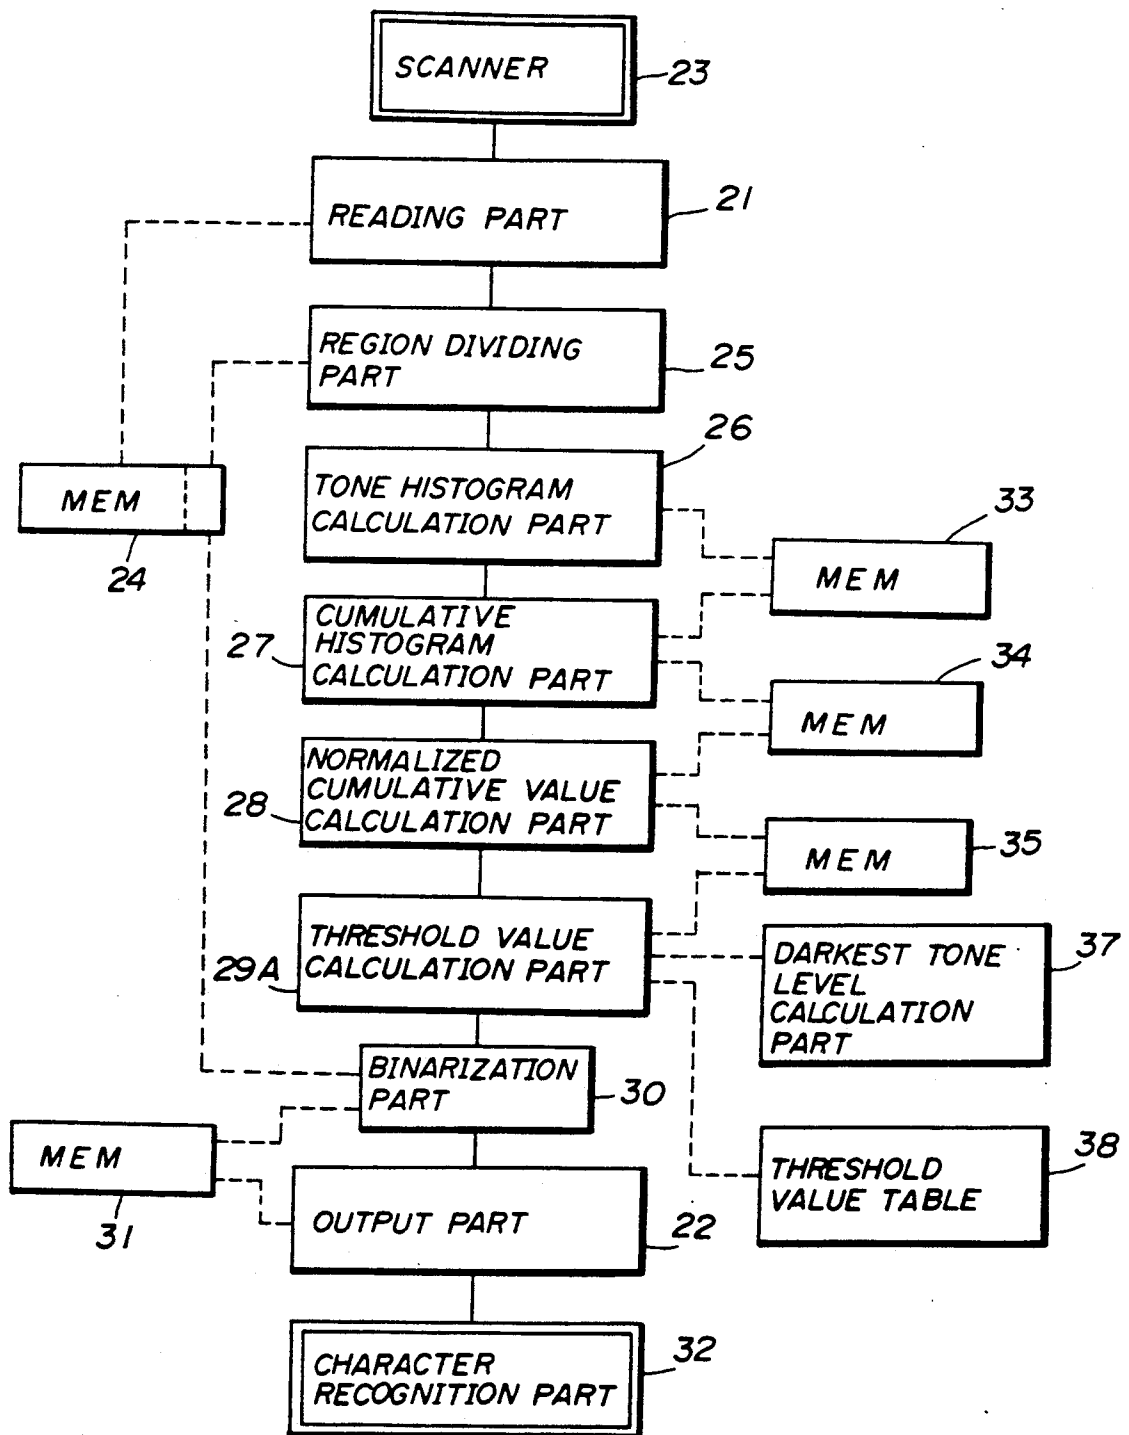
SCANNER
23
READING PART
21
REGION DIVIDING PART
25
26
TONE HISTOGRAM CALCULATION PART
MEM
24
33
MEM
27
CUMULATIVE HISTOGRAM CALCULATION PART
34
MEM
NORMALIZED CUMULATIVE VALUE CALCULATION PART
28
MEM
35
THRESHOLD VALUE CALCULATION PART
29A
DARKEST TONE LEVEL CALCULATION PART
37
BINARIZATION PART
30
MEM
31
OUTPUT PART
22
THRESHOLD VALUE TABLE
38
CHARACTER RECOGNITION PART
32